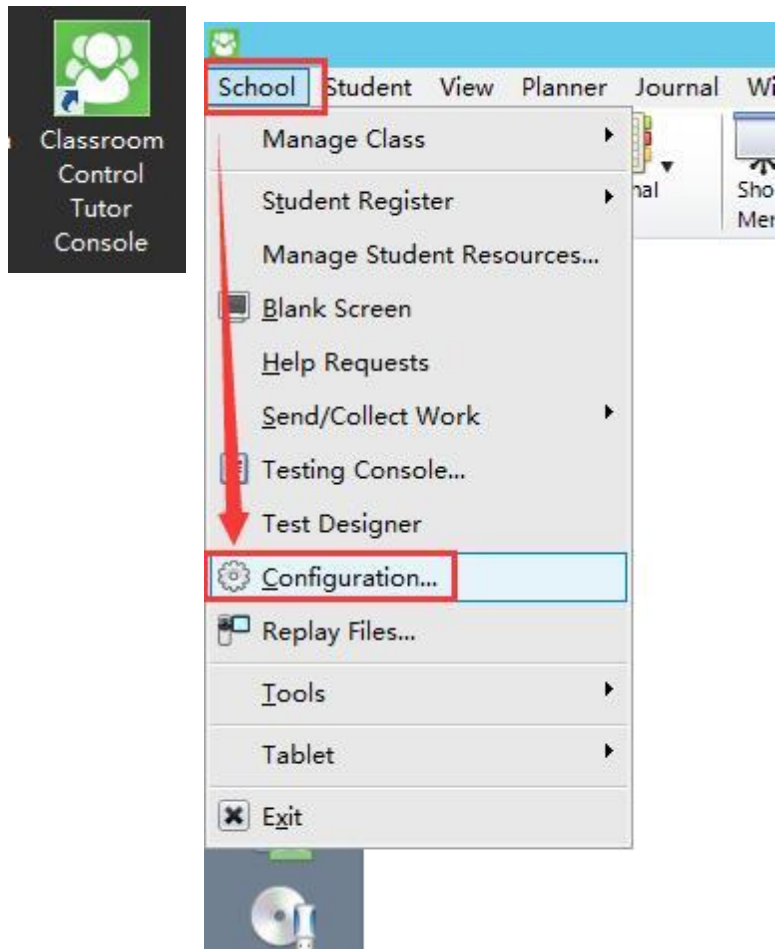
Classroom Control Tutor Console

School Student View Planner Journal Wi

Manage Class

Student Register

Manage Student Resources...

Blank Screen

Help Requests

Send/Collect Work

Testing Console...

Test Designer

Configuration...

Replay Files...

Tools

Tablet

Exit

nal

Sho
Me